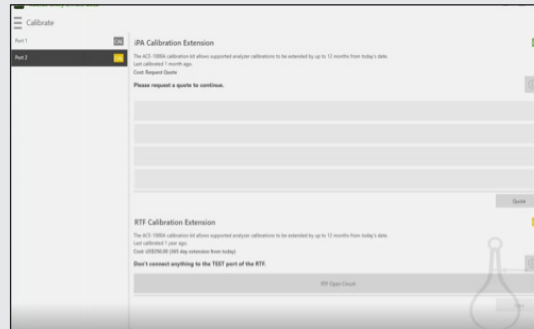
Calibrate

Port 1 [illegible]

Port 2 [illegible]

IPA Calibration Extension

The ACE-1000A calibration kit allows supported analyzer calibrations to be extended by up to 12 months from today's date.
Last calibrated 1 month ago.
Cost: Request Quote

Please request a quote to continue.

Quote

RTF Calibration Extension

The ACE-1000A calibration kit allows supported analyzer calibrations to be extended by up to 12 months from today's date.
Last calibrated 1 year ago.
Cost: US$700.00 (365 day extension from today)

Don't connect anything to the TEST port of the RTF.

RTF Open Circuit